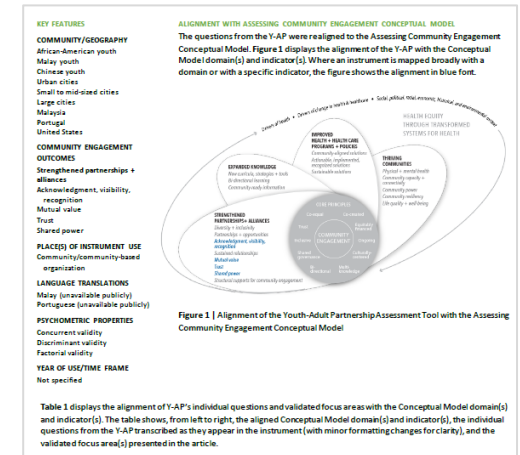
KEY FEATURES

COMMUNITY/GEOGRAPHY
African-American youth
Malay youth
Chinese youth
Urban cities
Small to mid-sized cities
Large cities
Malaysia
Portugal
United States

COMMUNITY ENGAGEMENT OUTCOMES
Strengthened partnerships + alliances
Acknowledgment, visibility, recognition
Mutual value
Trust
Shared power

PLACE(S) OF INSTRUMENT USE
Community/community-based organization

LANGUAGE TRANSLATIONS
Malay (unavailable publicly)
Portuguese (unavailable publicly)

PSYCHOMETRIC PROPERTIES
Concurrent validity
Discriminant validity
Factorial validity

YEAR OF USE/TIME FRAME
Not specified

ALIGNMENT WITH ASSESSING COMMUNITY ENGAGEMENT CONCEPTUAL MODEL

The questions from the Y-AP were realigned to the Assessing Community Engagement Conceptual Model. Figure 1 displays the alignment of the Y-AP with the Conceptual Model domain(s) and indicator(s). Where an instrument is mapped broadly with a domain or with a specific indicator, the figure shows the alignment in blue font.

Context of health • Cross-sector alignment • Social, political, cultural, economic, historical and environmental contexts

HEALTH EQUITY THROUGH TRANSFORMED SYSTEMS FOR HEALTH

IMPROVED HEALTH + HEALTH CARE PROGRAMS + POLICIES
Community-aligned solutions
Actionable, implemented, recognized solutions
Sustainable solutions

EXPANDED KNOWLEDGE
New curricula, strategies + tools
Bi-directional learning
Community-ready information

THRIVING COMMUNITIES
Physical + mental health
Community capacity + connectivity
Community power
Community resiliency
Life quality + well-being

STRENGTHENED PARTNERSHIPS + ALLIANCES
Diversity + inclusivity
Partnerships + opportunities
Acknowledgment, visibility, recognition
Sustained relationships
Mutual value
Trust
Shared power
Structural supports for community engagement

CORE PRINCIPLES
COMMUNITY ENGAGEMENT
Reciprocal relationships
Partnering
Trust
Co-created
Equitable
Culturally centered
Bi-directional
Ongoing
Mutual value
Reflection
Adaptive
Health knowledge

Figure 1 | Alignment of the Youth-Adult Partnership Assessment Tool with the Assessing Community Engagement Conceptual Model

Table 1 displays the alignment of Y-AP's individual questions and validated focus areas with the Conceptual Model domain(s) and indicator(s). The table shows, from left to right, the aligned Conceptual Model domain(s) and indicator(s), the individual questions from the Y-AP transcribed as they appear in the instrument (with minor formatting changes for clarity), and the validated focus area(s) presented in the article.